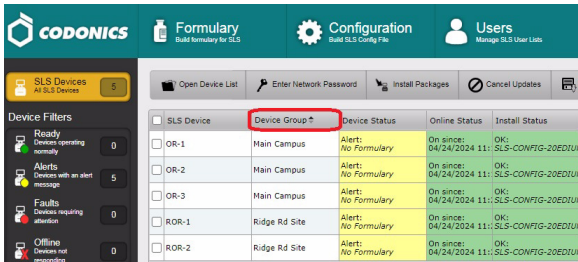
CODONICS

Formulary
Build formulary for SLS

Configuration
Build SLS Config File

Users
Manage SLS User Lists

SLS Devices
All SLS Devices
5

Device Filters

Ready
Devices operating normally
0

Alerts
Devices with an alert message
5

Faults
Devices requiring attention
0

Offline
Devices not responding
0

Open Device List
Enter Network Password
Install Packages
Cancel Updates

| | SLS Device | Device Group | Device Status | Online Status | Install Status |
|---|---|---|---|---|---|
| | OR-1 | Main Campus | Alert: No Formulary | On since: 04/24/2024 11: | OK: SLS-CONFIG-20EDIU |
| | OR-2 | Main Campus | Alert: No Formulary | On since: 04/24/2024 11: | OK: SLS-CONFIG-20EDIU |
| | OR-3 | Main Campus | Alert: No Formulary | On since: 04/24/2024 11: | OK: SLS-CONFIG-20EDIU |
| | ROR-1 | Ridge Rd Site | Alert: No Formulary | On since: 04/24/2024 11: | OK: SLS-CONFIG-20EDIU |
| | ROR-2 | Ridge Rd Site | Alert: No Formulary | On since: 04/24/2024 11: | OK: SLS-CONFIG-20EDIU |